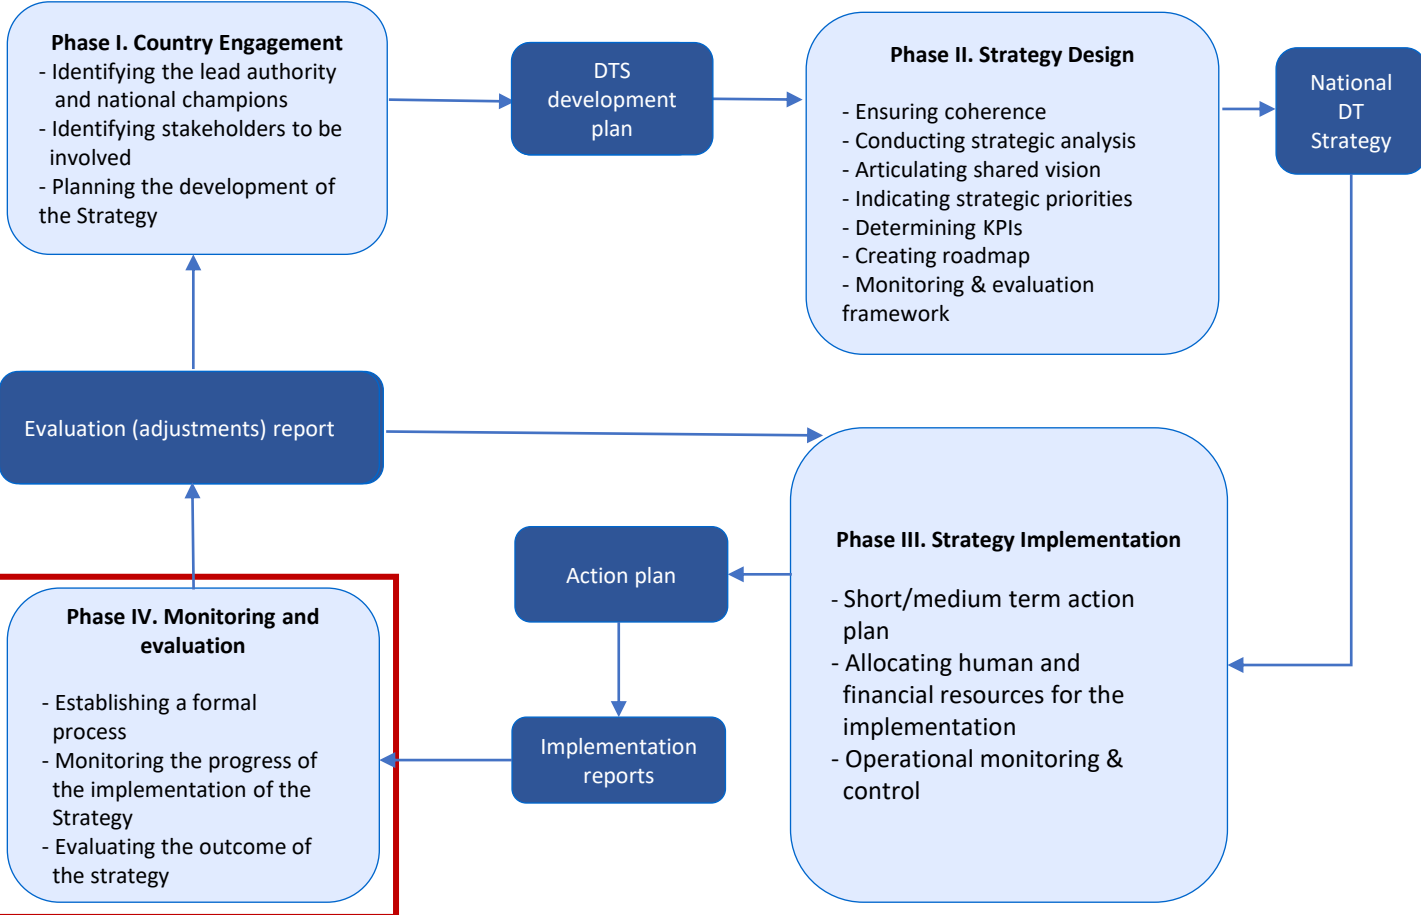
**Phase I. Country Engagement**
- Identifying the lead authority and national champions
- Identifying stakeholders to be involved
- Planning the development of the Strategy

DTS development plan

**Phase II. Strategy Design**

- Ensuring coherence
- Conducting strategic analysis
- Articulating shared vision
- Indicating strategic priorities
- Determining KPIs
- Creating roadmap
- Monitoring & evaluation framework

National DT Strategy

Evaluation (adjustments) report

**Phase III. Strategy Implementation**

- Short/medium term action plan
- Allocating human and financial resources for the implementation
- Operational monitoring & control

Action plan

Implementation reports

**Phase IV. Monitoring and evaluation**

- Establishing a formal process
- Monitoring the progress of the implementation of the Strategy
- Evaluating the outcome of the strategy